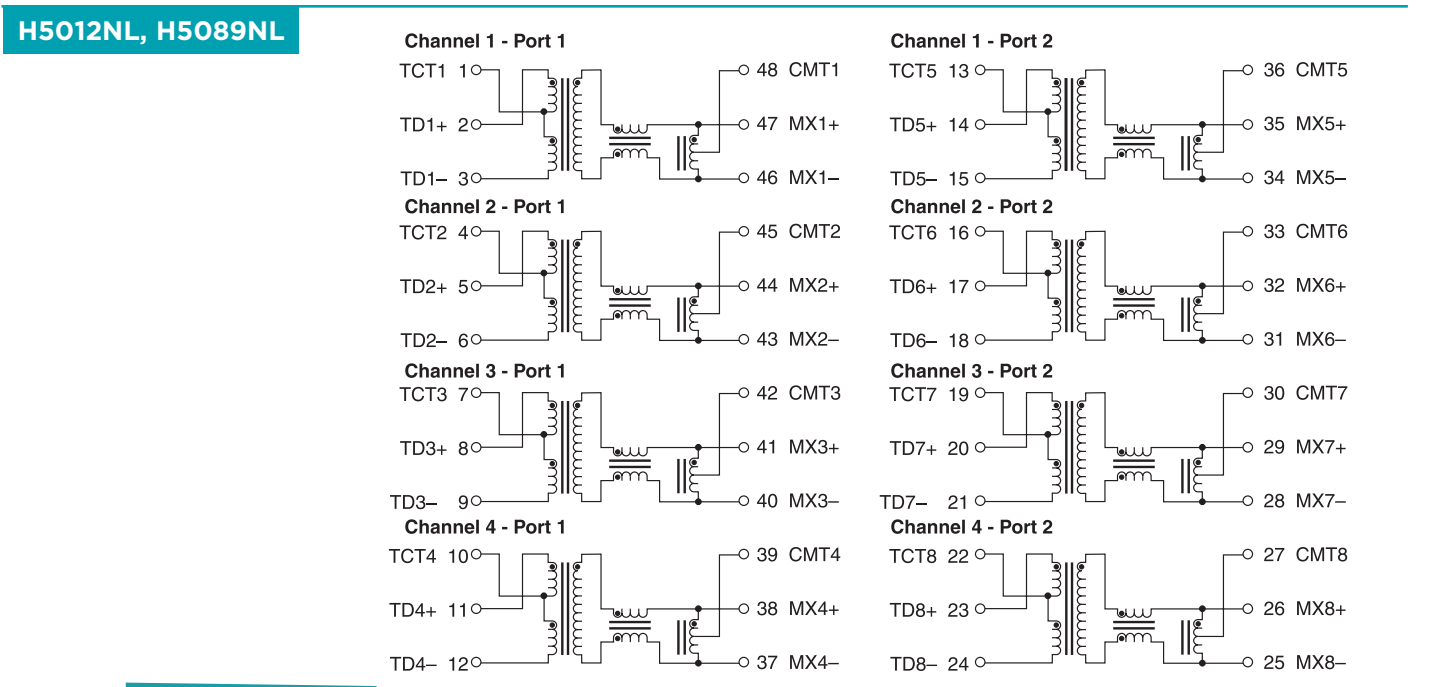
H5012NL, H5089NL

Channel 1 - Port 1
TCT1 1
TD1+ 2
TD1– 3
48 CMT1
47 MX1+
46 MX1–

Channel 2 - Port 1
TCT2 4
TD2+ 5
TD2– 6
45 CMT2
44 MX2+
43 MX2–

Channel 3 - Port 1
TCT3 7
TD3+ 8
TD3– 9
42 CMT3
41 MX3+
40 MX3–

Channel 4 - Port 1
TCT4 10
TD4+ 11
TD4– 12
39 CMT4
38 MX4+
37 MX4–

Channel 1 - Port 2
TCT5 13
TD5+ 14
TD5– 15
36 CMT5
35 MX5+
34 MX5–

Channel 2 - Port 2
TCT6 16
TD6+ 17
TD6– 18
33 CMT6
32 MX6+
31 MX6–

Channel 3 - Port 2
TCT7 19
TD7+ 20
TD7– 21
30 CMT7
29 MX7+
28 MX7–

Channel 4 - Port 2
TCT8 22
TD8+ 23
TD8– 24
27 CMT8
26 MX8+
25 MX8–